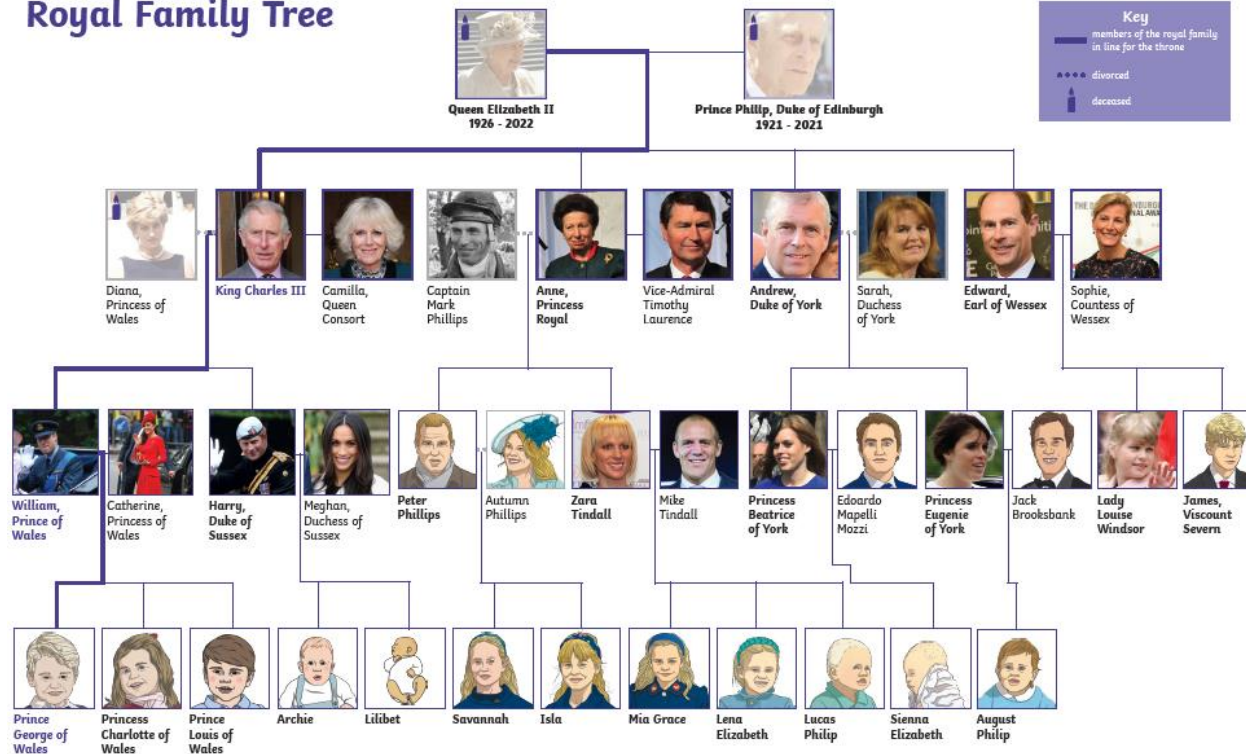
Royal Family Tree

Key
members of the royal family in line for the throne
divorced
deceased

Queen Elizabeth II
1926 - 2022

Prince Philip, Duke of Edinburgh
1921 - 2021

Diana, Princess of Wales

King Charles III

Camilla, Queen Consort

Captain Mark Phillips

Anne, Princess Royal

Vice-Admiral Timothy Laurence

Andrew, Duke of York

Sarah, Duchess of York

Edward, Earl of Wessex

Sophie, Countess of Wessex

William, Prince of Wales

Catherine, Princess of Wales

Harry, Duke of Sussex

Meghan, Duchess of Sussex

Peter Phillips

Autumn Phillips

Zara Tindall

Mike Tindall

Princess Beatrice of York

Edoardo Mapelli Mozzi

Princess Eugenie of York

Jack Brooksbank

Lady Louise Windsor

James, Viscount Severn

Prince George of Wales

Princess Charlotte of Wales

Prince Louis of Wales

Archie

Lilibet

Savannah

Isla

Mia Grace

Lena Elizabeth

Lucas Philip

Sienna Elizabeth

August Philip